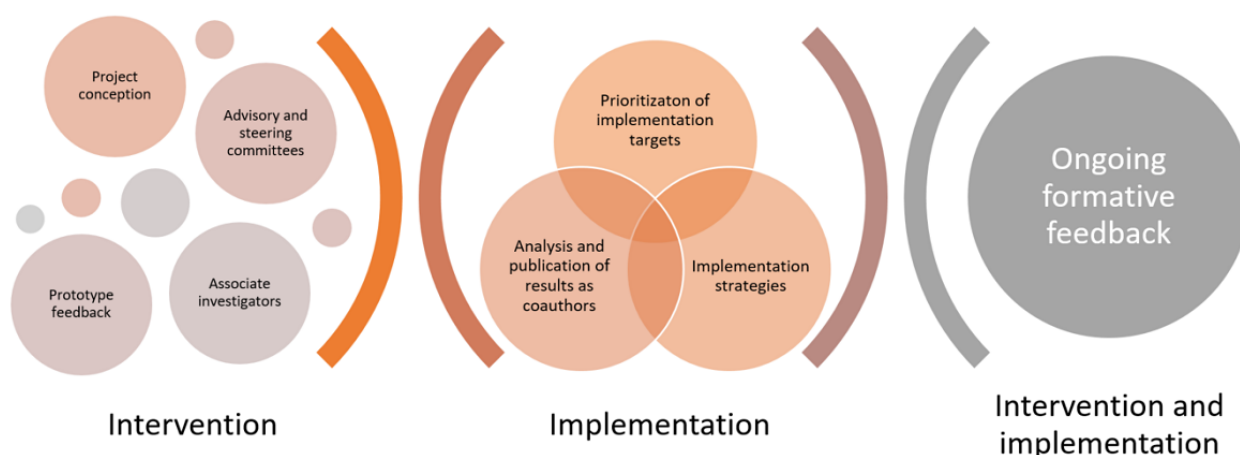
Project conception

Advisory and steering committees

Prototype feedback

Associate investigators

Intervention

Prioritizaton of implementation targets

Analysis and publication of results as coauthors

Implementation strategies

Implementation

Ongoing formative feedback

Intervention and implementation